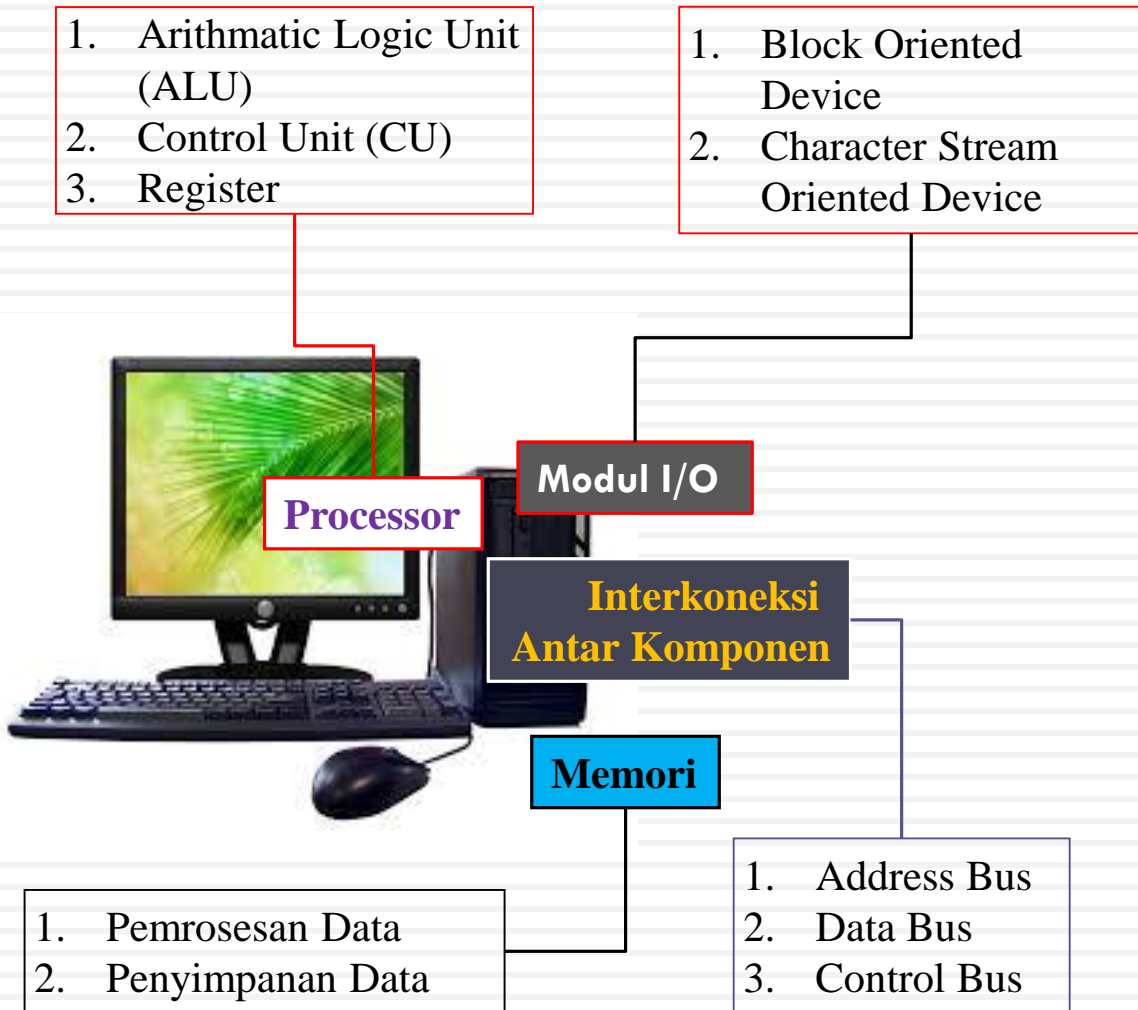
1. Arithmatic Logic Unit (ALU)
2. Control Unit (CU)
3. Register

1. Block Oriented Device
2. Character Stream Oriented Device

Modul I/O

Processor

Interkoneksi Antar Komponen

Memori

1. Pemrosesan Data
2. Penyimpanan Data

1. Address Bus
2. Data Bus
3. Control Bus